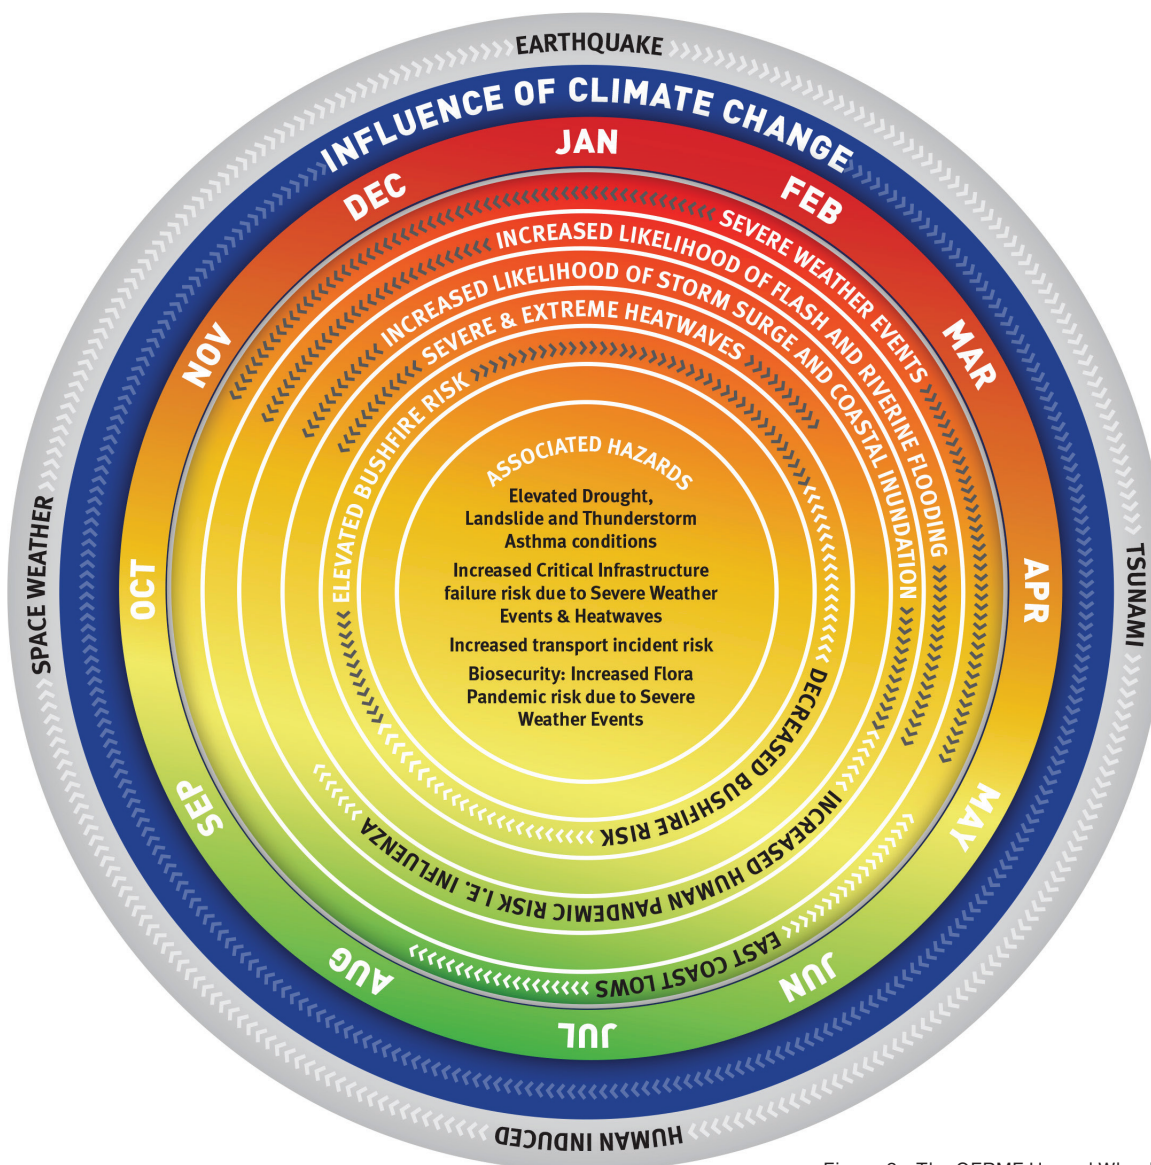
EARTHQUAKE
INFLUENCE OF CLIMATE CHANGE
JAN
FEB
MAR
APR
MAY
JUN
JUL
AUG
SEP
OCT
NOV
DEC
SEVERE WEATHER EVENTS
INCREASED LIKELIHOOD OF FLASH AND RIVERINE FLOODING
INCREASED LIKELIHOOD OF STORM SURGE AND COASTAL INUNDATION
SEVERE & EXTREME HEATWAVES
ELEVATED BUSHFIRE RISK
ASSOCIATED HAZARDS
Elevated Drought, Landslide and Thunderstorm Asthma conditions
Increased Critical Infrastructure failure risk due to Severe Weather Events & Heatwaves
Increased transport incident risk
Biosecurity: Increased Flora Pandemic risk due to Severe Weather Events
DECREASED BUSHFIRE RISK
INCREASED HUMAN PANDEMIC RISK I.E. INFLUENZA
EAST COAST LOWS
SPACE WEATHER
TSUNAMI
HUMAN INDUCED
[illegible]